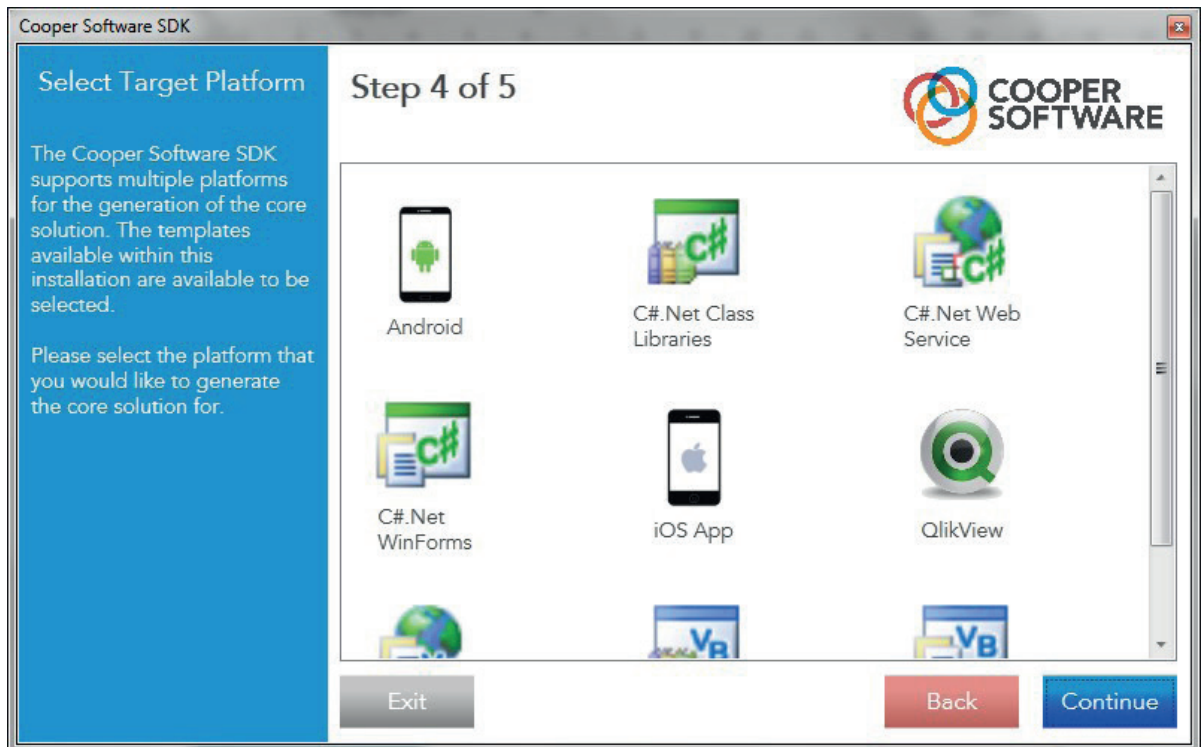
Cooper Software SDK

Select Target Platform

The Cooper Software SDK supports multiple platforms for the generation of the core solution. The templates available within this installation are available to be selected.

Please select the platform that you would like to generate the core solution for.

Step 4 of 5

COOPER SOFTWARE

Android

C#

C#.Net Class Libraries

C#

C#.Net Web Service

C#

C#.Net WinForms

iOS App

QlikView

VB

VB

Exit

Back

Continue